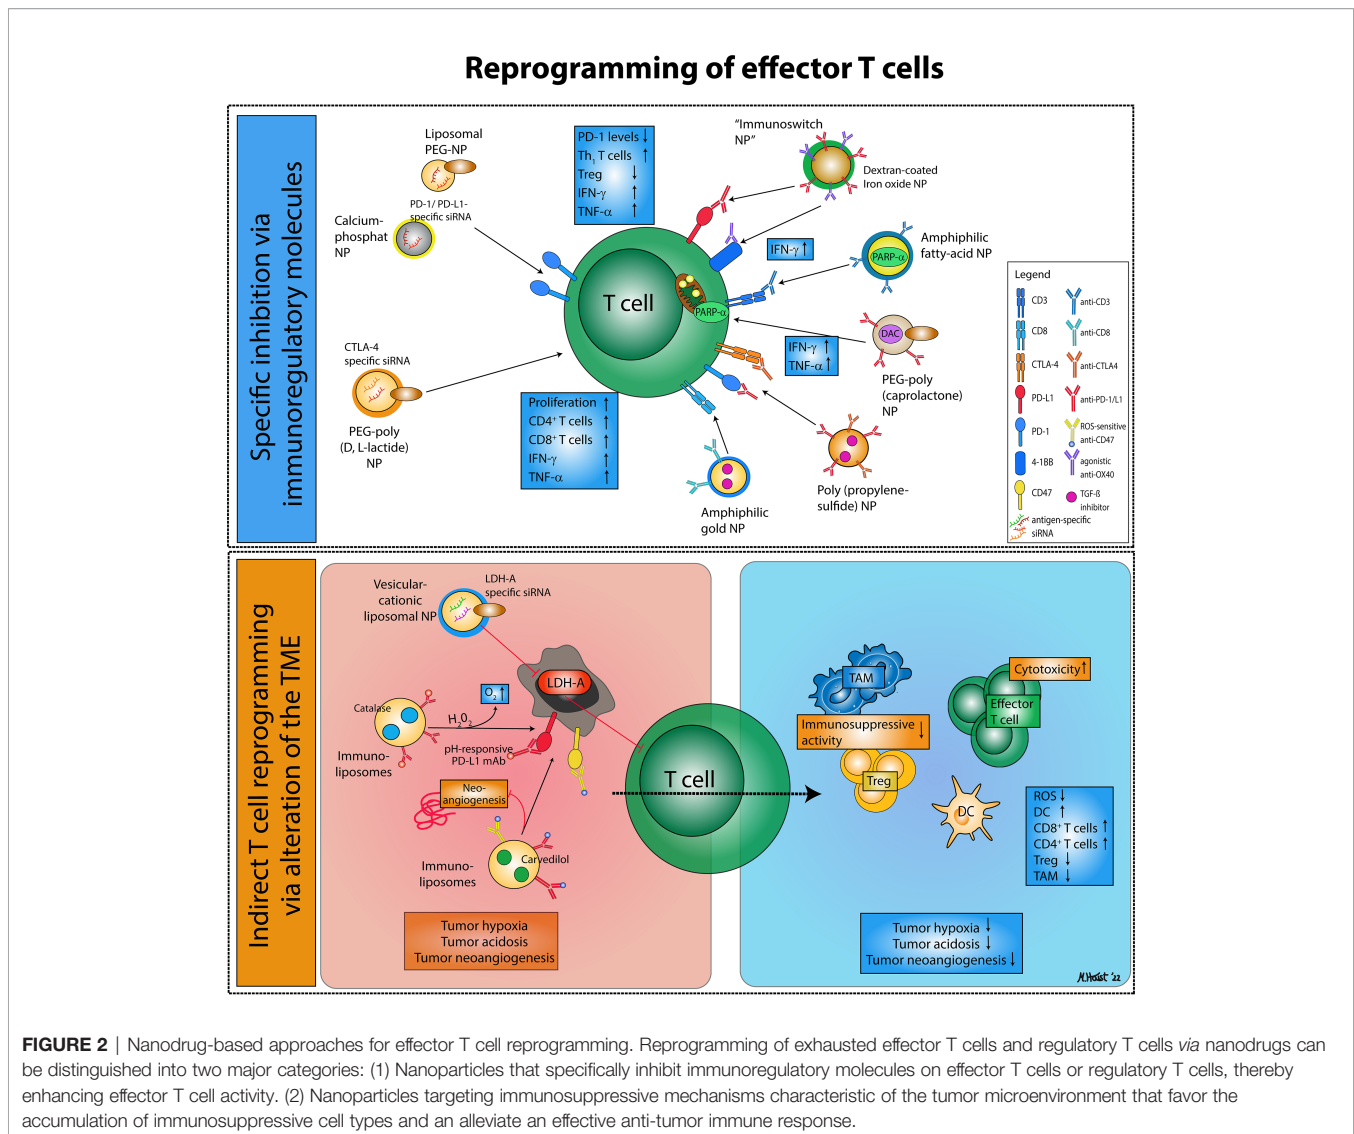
Reprogramming of effector T cells

Specific inhibition via immunoregulatory molecules

Liposomal PEG-NP

PD-1/ PD-L1-specific siRNA

Calcium-phosphat NP

PD-1 levels ↓
Th$_1$ T cells ↑
Treg ↓
IFN-γ ↑
TNF-α ↑

"Immunoswitch NP"

Dextran-coated Iron oxide NP

IFN-γ ↑

Amphiphilic fatty-acid NP

PARP-α

T cell

PARP-α

DAC

CTLA-4 specific siRNA

IFN-γ ↑
TNF-α ↑

PEG-poly (caprolactone) NP

PEG-poly (D, L-lactide) NP

Proliferation ↑
CD4$^+$ T cells ↑
CD8$^+$ T cells ↑
IFN-γ ↑
TNF-α ↑

Amphiphilic gold NP

Poly (propylene-sulfide) NP

Legend
CD3
anti-CD3
CD8
anti-CD8
CTLA-4
anti-CTLA4
PD-L1
anti-PD-1/L1
PD-1
ROS-sensitive anti-CD47
4-1BB
agonistic anti-OX40
CD47
TGF-ß inhibitor
antigen-specific siRNA

Indirect T cell reprogramming via alteration of the TME

Vesicular-cationic liposomal NP

LDH-A specific siRNA

LDH-A

$O_2$ ↑

Catalase

$H_2O_2$

Immuno-liposomes

pH-responsive PD-L1 mAb

Neo-angiogenesis

Immuno-liposomes

Carvedilol

T cell

Tumor hypoxia
Tumor acidosis
Tumor neoangiogenesis

TAM

Immunosuppressive activity ↓

Cytotoxicity ↑

Effector T cell

Treg

DC

ROS ↓
DC ↑
CD8$^+$ T cells ↑
CD4$^+$ T cells ↑
Treg ↓
TAM ↓

Tumor hypoxia ↓
Tumor acidosis ↓
Tumor neoangiogenesis ↓

M.Haist '22

FIGURE 2 | Nanodrug-based approaches for effector T cell reprogramming. Reprogramming of exhausted effector T cells and regulatory T cells via nanodrugs can be distinguished into two major categories: (1) Nanoparticles that specifically inhibit immunoregulatory molecules on effector T cells or regulatory T cells, thereby enhancing effector T cell activity. (2) Nanoparticles targeting immunosuppressive mechanisms characteristic of the tumor microenvironment that favor the accumulation of immunosuppressive cell types and an alleviate an effective anti-tumor immune response.